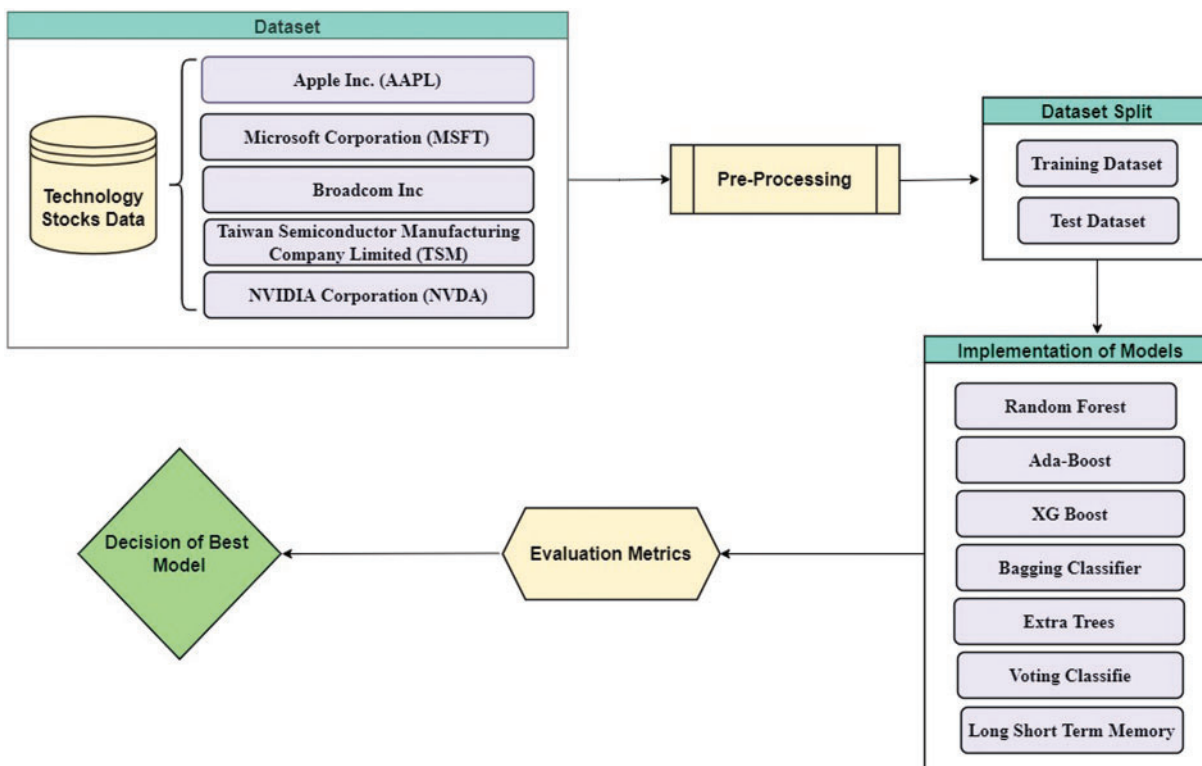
Dataset

Technology Stocks Data

Apple Inc. (AAPL)

Microsoft Corporation (MSFT)

Broadcom Inc

Taiwan Semiconductor Manufacturing Company Limited (TSM)

NVIDIA Corporation (NVDA)

Pre-Processing

Dataset Split

Training Dataset

Test Dataset

Implementation of Models

Random Forest

Ada-Boost

XG Boost

Bagging Classifier

Extra Trees

Voting Classifie

Long Short Term Memory

Evaluation Metrics

Decision of Best Model